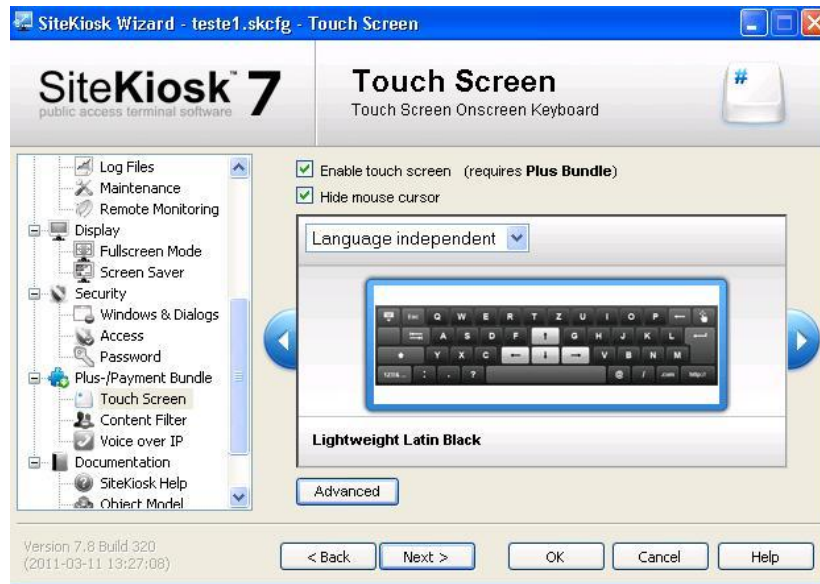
SiteKiosk Wizard - teste1.skcfg - Touch Screen

SiteKiosk™ 7
public access terminal software

Touch Screen
Touch Screen Onscreen Keyboard

#

Log Files
Maintenance
Remote Monitoring
Display
Fullscreen Mode
Screen Saver
Security
Windows & Dialogs
Access
Password
Plus-/Payment Bundle
Touch Screen
Content Filter
Voice over IP
Documentation
SiteKiosk Help
Object Model

Enable touch screen (requires **Plus Bundle**)
Hide mouse cursor

Language independent

Esc Q W E R T Z U I O P
A S D F G H J K L
Y X C V B N M
123& : . ? @ / .com http://

Lightweight Latin Black

Advanced

Version 7.8 Build 320
(2011-03-11 13:27:08)

< Back
Next >
OK
Cancel
Help